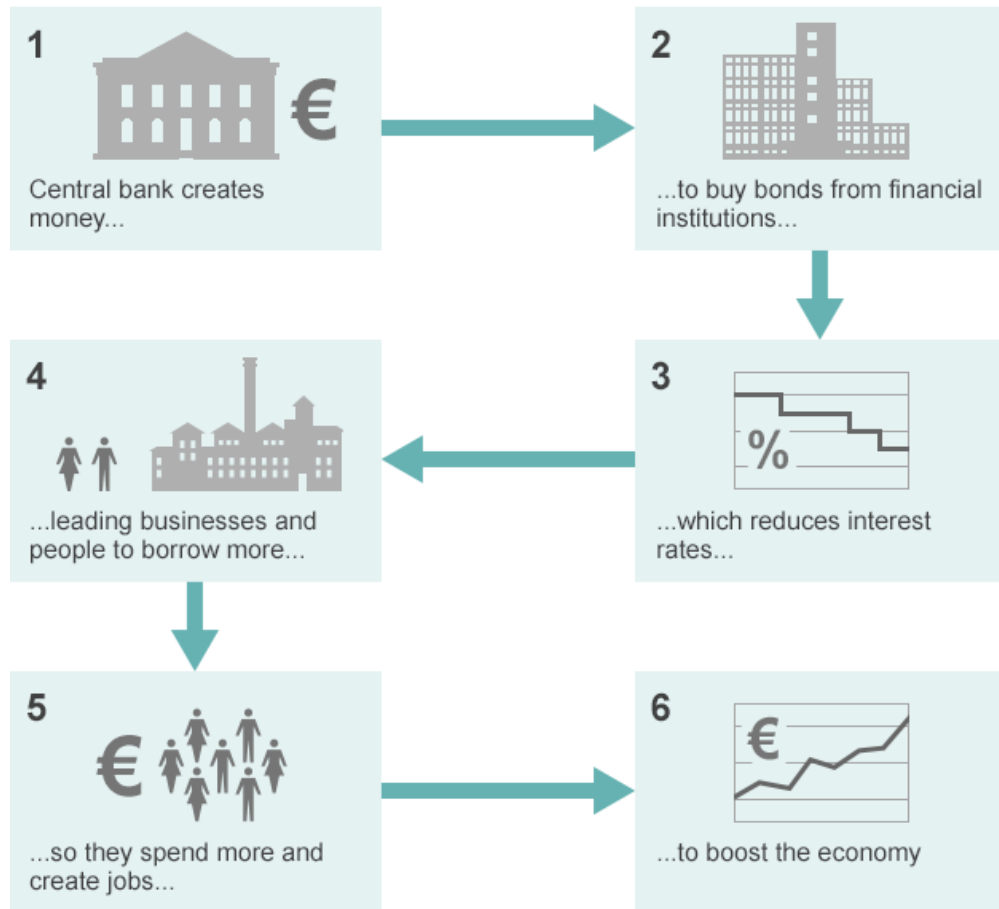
1

€

Central bank creates money...

2

...to buy bonds from financial institutions...

3

%

...which reduces interest rates...

4

...leading businesses and people to borrow more...

5

€

...so they spend more and create jobs...

6

€

...to boost the economy